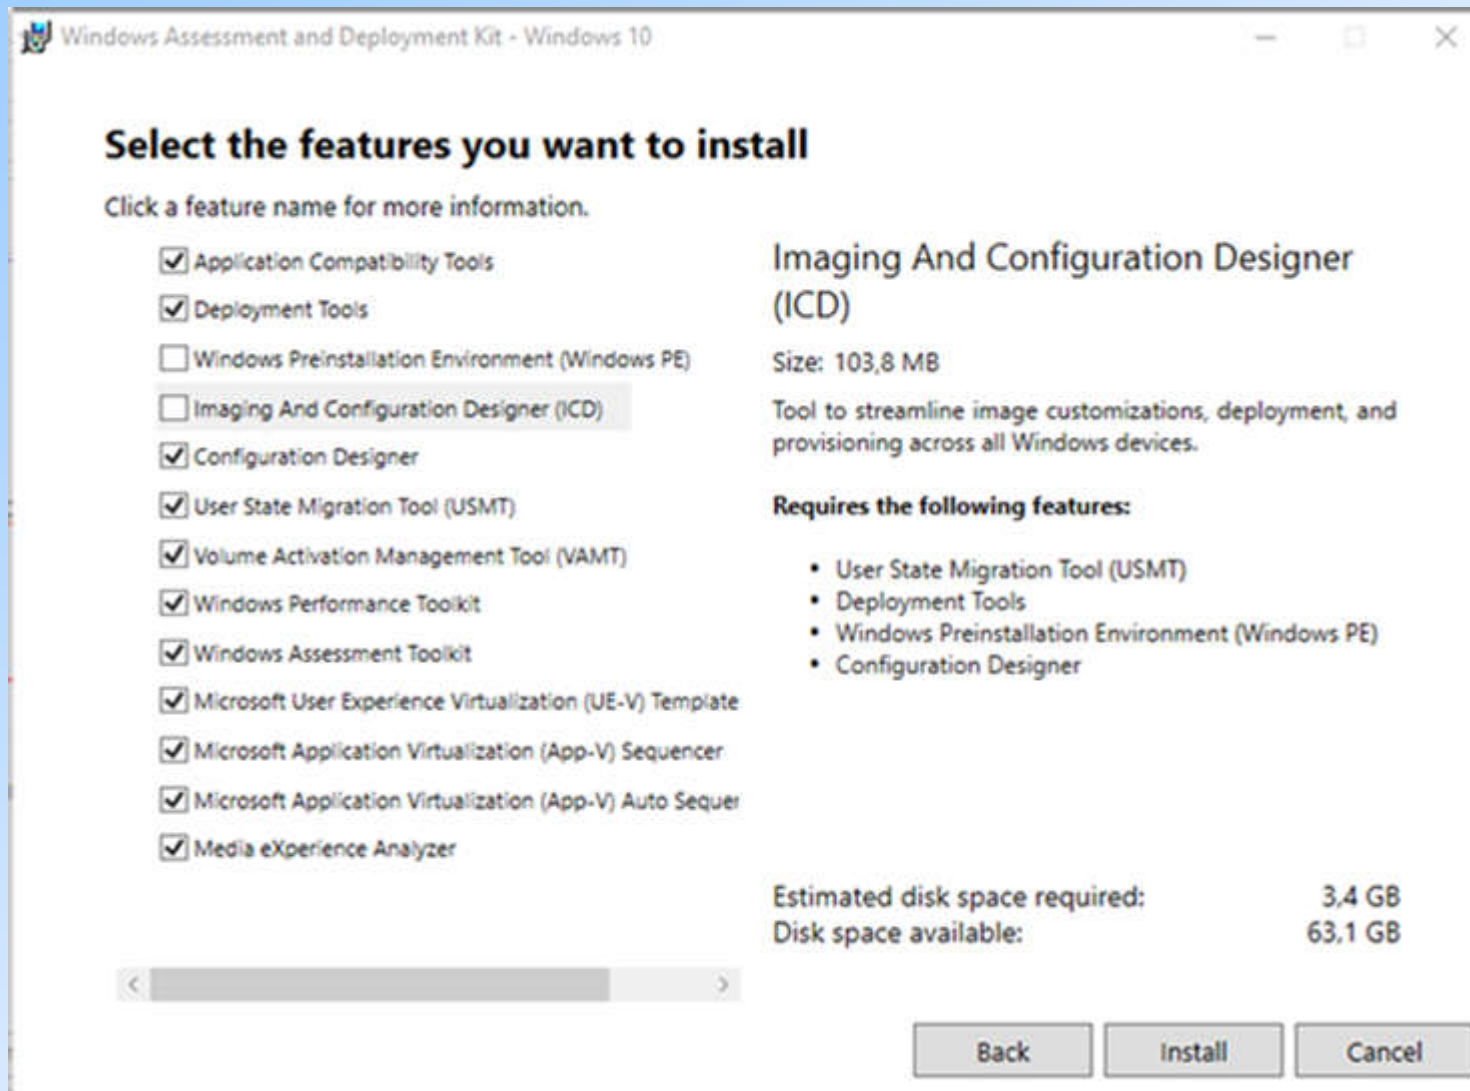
Windows Assessment and Deployment Kit - Windows 10

Select the features you want to install

Click a feature name for more information.

Application Compatibility Tools
Deployment Tools
Windows Preinstallation Environment (Windows PE)
Imaging And Configuration Designer (ICD)
Configuration Designer
User State Migration Tool (USMT)
Volume Activation Management Tool (VAMT)
Windows Performance Toolkit
Windows Assessment Toolkit
Microsoft User Experience Virtualization (UE-V) Template
Microsoft Application Virtualization (App-V) Sequencer
Microsoft Application Virtualization (App-V) Auto Sequer
Media eXperience Analyzer

Imaging And Configuration Designer (ICD)

Size: 103,8 MB

Tool to streamline image customizations, deployment, and provisioning across all Windows devices.

Requires the following features:

• User State Migration Tool (USMT)
• Deployment Tools
• Windows Preinstallation Environment (Windows PE)
• Configuration Designer

Estimated disk space required: 3,4 GB
Disk space available: 63,1 GB

Back
Install
Cancel